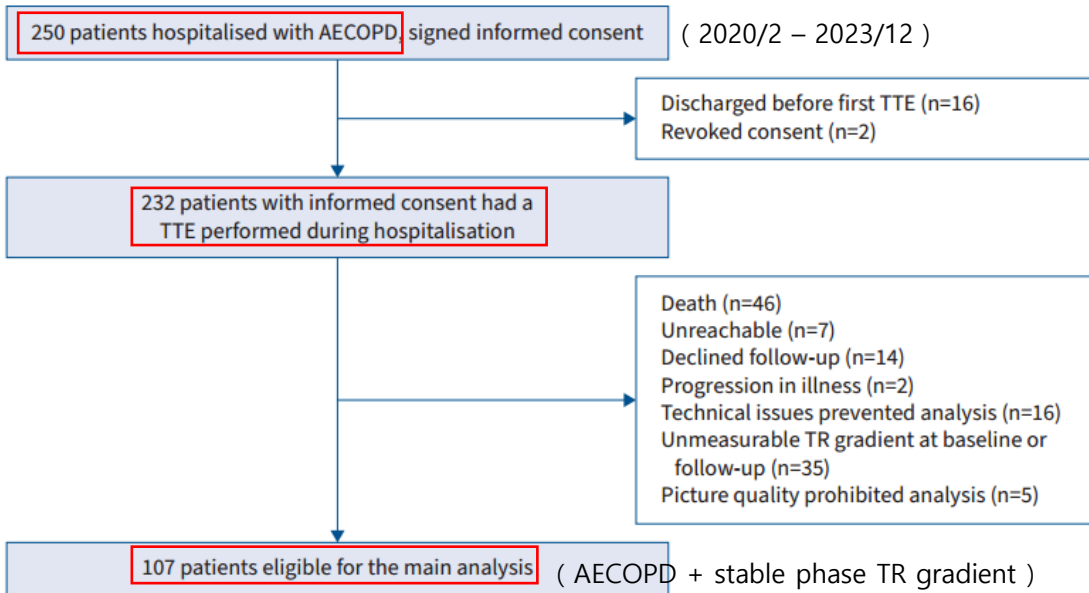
250 patients hospitalised with AECOPD, signed informed consent

( 2020/2 – 2023/12 )

Discharged before first TTE (n=16)
Revoked consent (n=2)

232 patients with informed consent had a TTE performed during hospitalisation

Death (n=46)
Unreachable (n=7)
Declined follow-up (n=14)
Progression in illness (n=2)
Technical issues prevented analysis (n=16)
Unmeasurable TR gradient at baseline or follow-up (n=35)
Picture quality prohibited analysis (n=5)

107 patients eligible for the main analysis

( AECOPD + stable phase TR gradient )